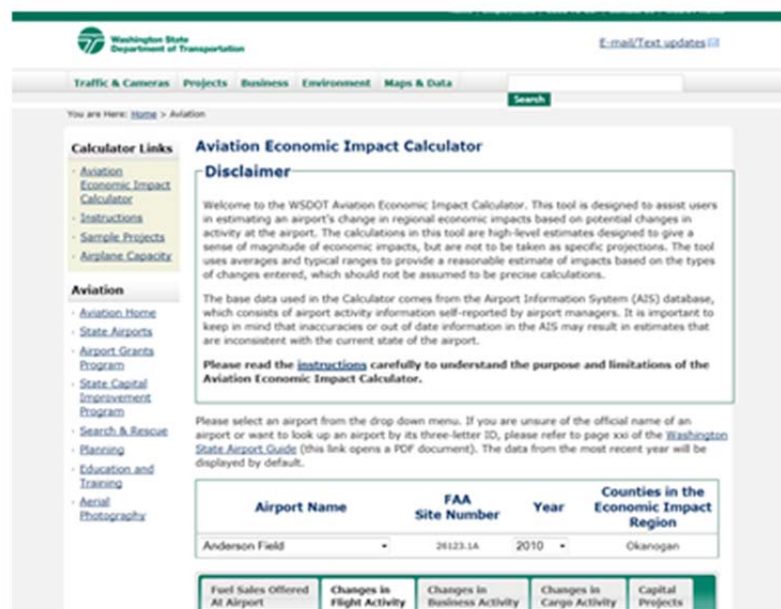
Washington State Department of Transportation

E-mail/Text updates

Traffic & Cameras | Projects | Business | Environment | Maps & Data

Search

You are Here: Home > Aviation

Calculator Links

Aviation Economic Impact Calculator

Instructions

Sample Projects

Airplane Capacity

Aviation

Aviation Home

State Airports

Airport Grants Program

State Capital Improvement Program

Search & Rescue

Planning

Education and Training

Aerial Photography

Aviation Economic Impact Calculator

Disclaimer

Welcome to the WSDOT Aviation Economic Impact Calculator. This tool is designed to assist users in estimating an airport's change in regional economic impacts based on potential changes in activity at the airport. The calculations in this tool are high-level estimates designed to give a sense of magnitude of economic impacts, but are not to be taken as specific projections. The tool uses averages and typical ranges to provide a reasonable estimate of impacts based on the types of changes entered, which should not be assumed to be precise calculations.

The base data used in the Calculator comes from the Airport Information System (AIS) database, which consists of airport activity information self-reported by airport managers. It is important to keep in mind that inaccuracies or out of date information in the AIS may result in estimates that are inconsistent with the current state of the airport.

Please read the instructions carefully to understand the purpose and limitations of the Aviation Economic Impact Calculator.

Please select an airport from the drop down menu. If you are unsure of the official name of an airport or want to look up an airport by its three-letter ID, please refer to page xxi of the Washington State Airport Guide (this link opens a PDF document). The data from the most recent year will be displayed by default.

| Airport Name | FAA Site Number | Year | Counties in the Economic Impact Region |
|---|---|---|---|
| Anderson Field | 26123.1A | 2010 | Okanogan |

Fuel Sales Offered At Airport | Changes in Flight Activity | Changes in Business Activity | Changes in Cargo Activity | Capital Projects